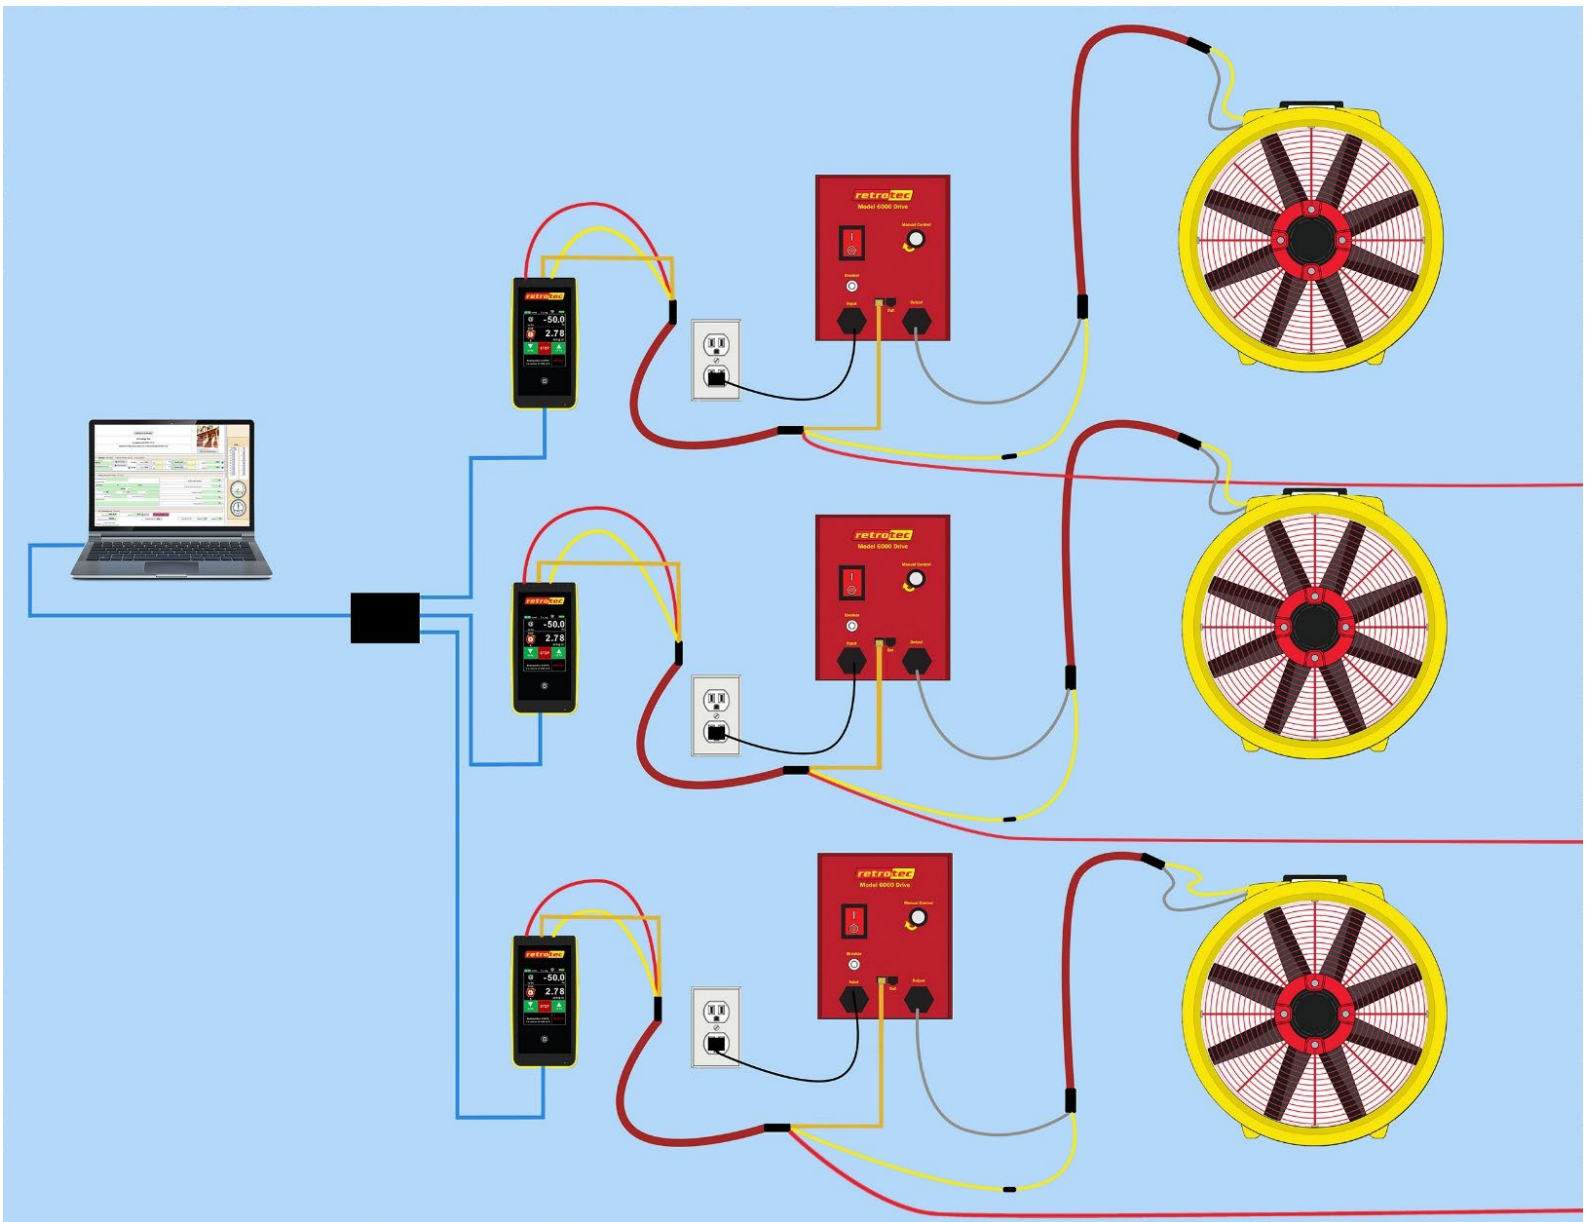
retrotec
Model 6000 Drive
Manual Control
Breaker
Input
Out
Output

retrotec
Model 6000 Drive
Manual Control
Breaker
Input
Out
Output

retrotec
Model 6000 Drive
Manual Control
Breaker
Input
Out
Output

retrotec
-50.0
2.78
STOP

retrotec
-50.0
2.78
STOP

retrotec
-50.0
2.78
STOP